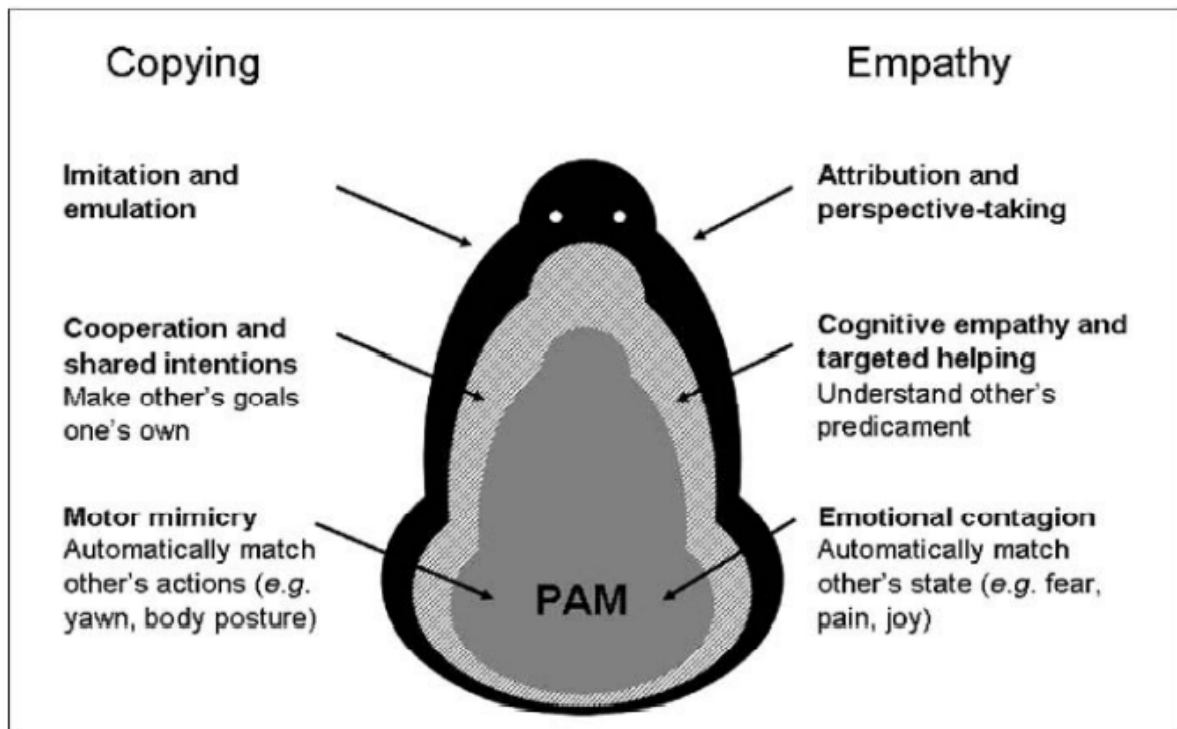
Copying

Empathy

Imitation and emulation

Attribution and perspective-taking

Cooperation and shared intentions
Make other's goals one's own

Cognitive empathy and targeted helping
Understand other's predicament

Motor mimicry
Automatically match other's actions (*e.g.* yawn, body posture)

Emotional contagion
Automatically match other's state (*e.g.* fear, pain, joy)

PAM